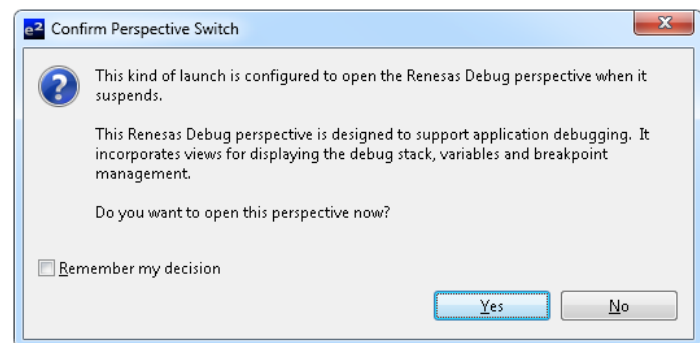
e2 Confirm Perspective Switch

This kind of launch is configured to open the Renesas Debug perspective when it suspends.

This Renesas Debug perspective is designed to support application debugging. It incorporates views for displaying the debug stack, variables and breakpoint management.

Do you want to open this perspective now?

Remember my decision

Yes

No